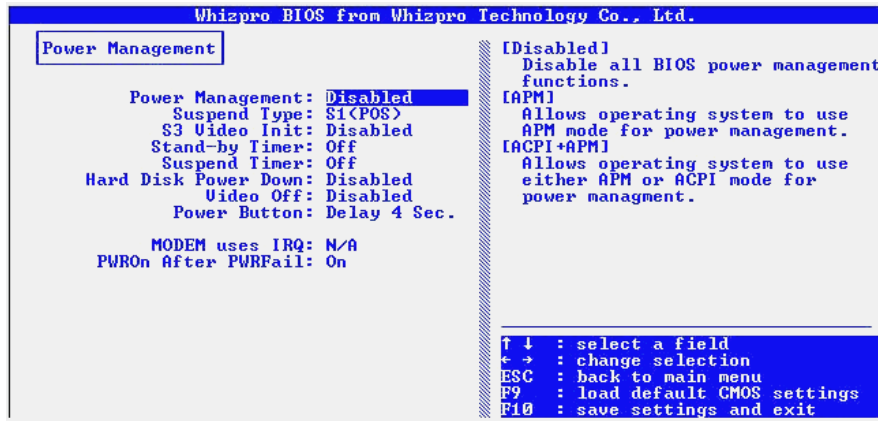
Whizpro BIOS from Whizpro Technology Co., Ltd.

Power Management

Power Management: Disabled
Suspend Type: S1(POS)
S3 Video Init: Disabled
Stand-by Timer: Off
Suspend Timer: Off
Hard Disk Power Down: Disabled
Video Off: Disabled
Power Button: Delay 4 Sec.

MODEM uses IRQ: N/A
PWROn After PWRFail: On

[Disabled]
Disable all BIOS power management functions.
[APM]
Allows operating system to use APM mode for power management.
[ACPI+APM]
Allows operating system to use either APM or ACPI mode for power managment.

↑ ↓ : select a field
← → : change selection
ESC : back to main menu
F9 : load default CMOS settings
F10 : save settings and exit